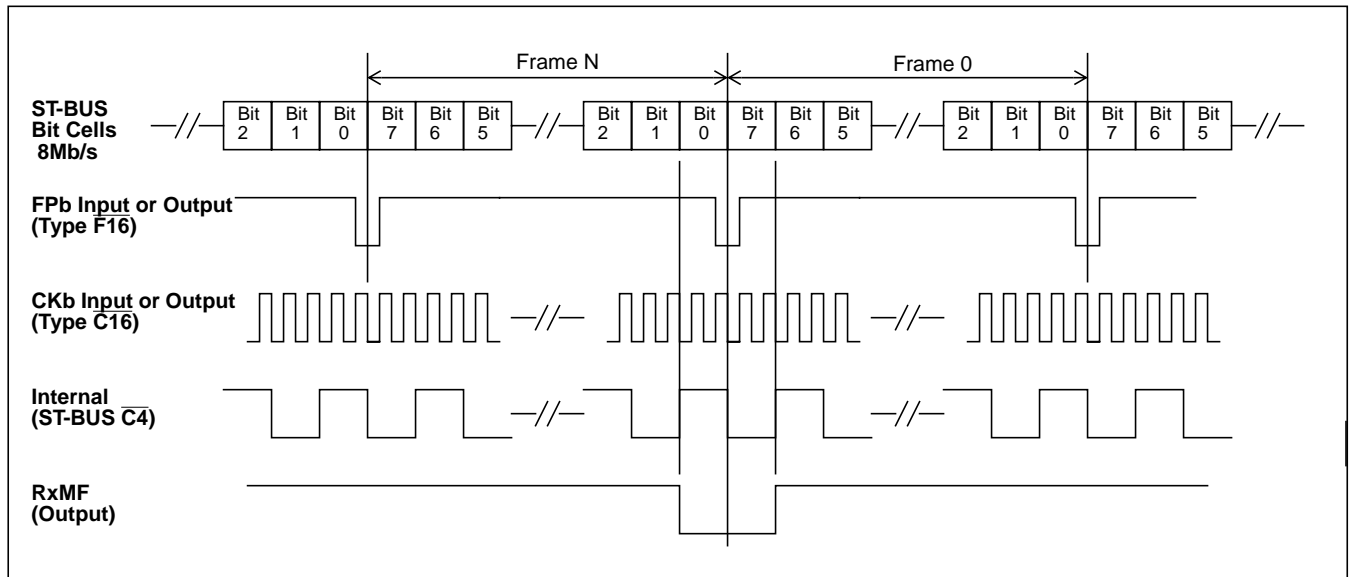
Frame N

Frame 0

ST-BUS Bit Cells 8Mb/s

Bit 2 | Bit 1 | Bit 0 | Bit 7 | Bit 6 | Bit 5

Bit 2 | Bit 1 | Bit 0 | Bit 7 | Bit 6 | Bit 5

Bit 2 | Bit 1 | Bit 0 | Bit 7 | Bit 6 | Bit 5

FPb Input or Output (Type $\overline{F16}$)

CKb Input or Output (Type $\overline{C16}$)

Internal (ST-BUS $\overline{C4}$)

RxMF (Output)